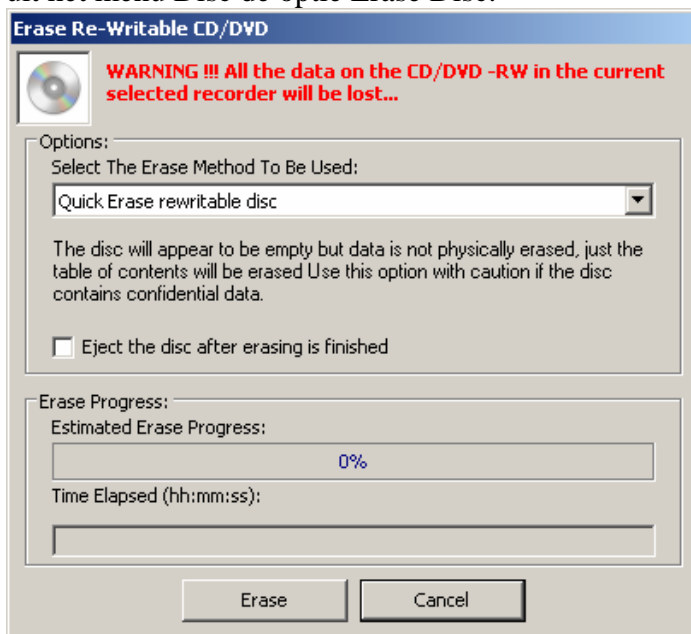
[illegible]

Erase Re-Writable CD/DVD

WARNING !!! All the data on the CD/DVD -RW in the current selected recorder will be lost...

Options:

Select The Erase Method To Be Used:

Quick Erase rewritable disc

The disc will appear to be empty but data is not physically erased, just the table of contents will be erased Use this option with caution if the disc contains confidential data.

Eject the disc after erasing is finished

Erase Progress:

Estimated Erase Progress:

0%

Time Elapsed (hh:mm:ss):

Erase

Cancel